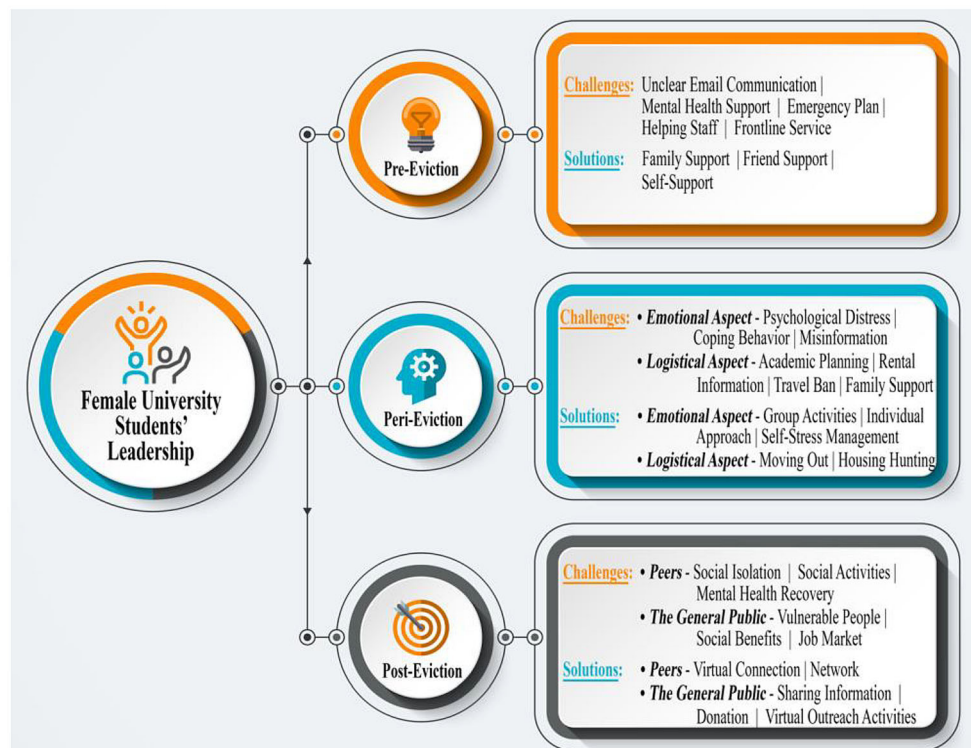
Female University Students' Leadership

Pre-Eviction

Challenges: Unclear Email Communication | Mental Health Support | Emergency Plan | Helping Staff | Frontline Service

Solutions: Family Support | Friend Support | Self-Support

Peri-Eviction

Challenges: • Emotional Aspect - Psychological Distress | Coping Behavior | Misinformation
• Logistical Aspect - Academic Planning | Rental Information | Travel Ban | Family Support

Solutions: • Emotional Aspect - Group Activities | Individual Approach | Self-Stress Management
• Logistical Aspect - Moving Out | Housing Hunting

Post-Eviction

Challenges: • Peers - Social Isolation | Social Activities | Mental Health Recovery
• The General Public - Vulnerable People | Social Benefits | Job Market

Solutions: • Peers - Virtual Connection | Network
• The General Public - Sharing Information | Donation | Virtual Outreach Activities